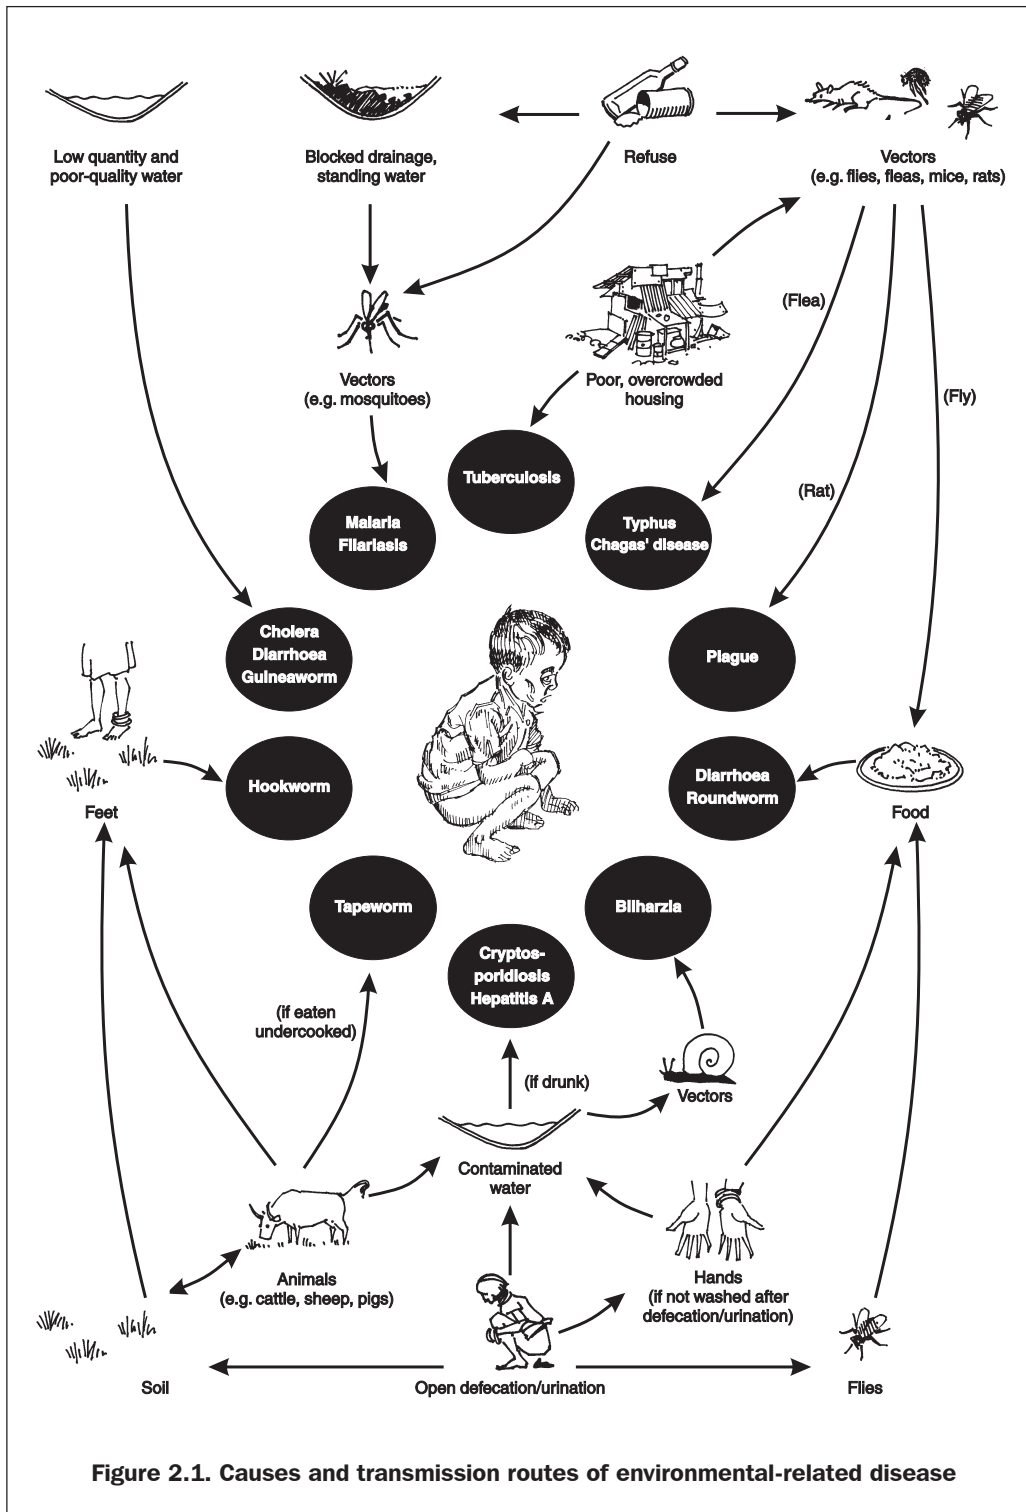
Low quantity and poor-quality water

Blocked drainage, standing water

Refuse

Vectors (e.g. flies, fleas, mice, rats)

(Flea)

(Fly)

Vectors (e.g. mosquitoes)

Poor, overcrowded housing

Tuberculosis

Malaria Filariasis

Typhus Chagas' disease

(Rat)

Cholera Diarrhoea Guineaworm

Plague

Hookworm

Diarrhoea Roundworm

Feet

Food

Tapeworm

Bilharzia

Cryptosporidiosis Hepatitis A

(if eaten undercooked)

(if drunk)

Vectors

Contaminated water

Animals (e.g. cattle, sheep, pigs)

Hands (if not washed after defecation/urination)

Soil

Open defecation/urination

Flies

Figure 2.1. Causes and transmission routes of environmental-related disease